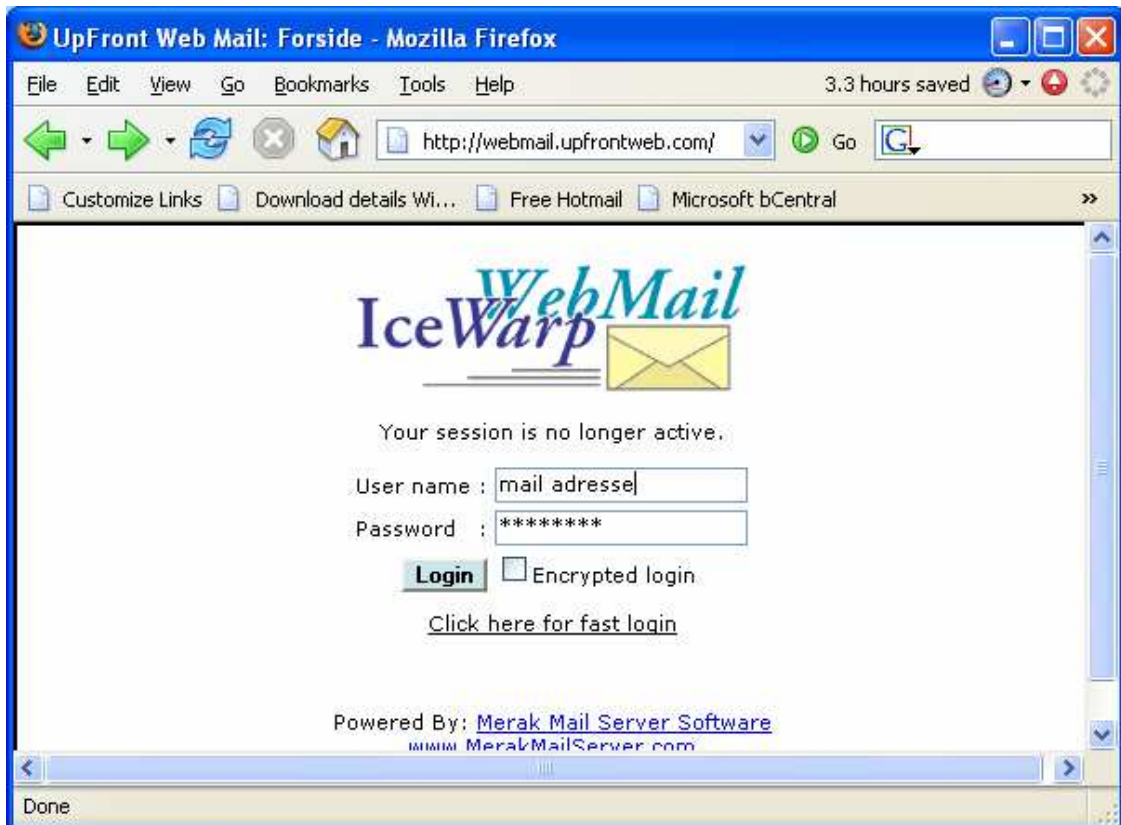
UpFront Web Mail: Forside - Mozilla Firefox

File Edit View Go Bookmarks Tools Help

3.3 hours saved

http://webmail.upfrontweb.com/

Go

Customize Links Download details Wi... Free Hotmail Microsoft bCentral

»

IceWarp WebMail

Your session is no longer active.

User name : mail adresse

Password : ********

Login

Encrypted login

Click here for fast login

Powered By: Merak Mail Server Software

www.MerakMailServer.com

Done